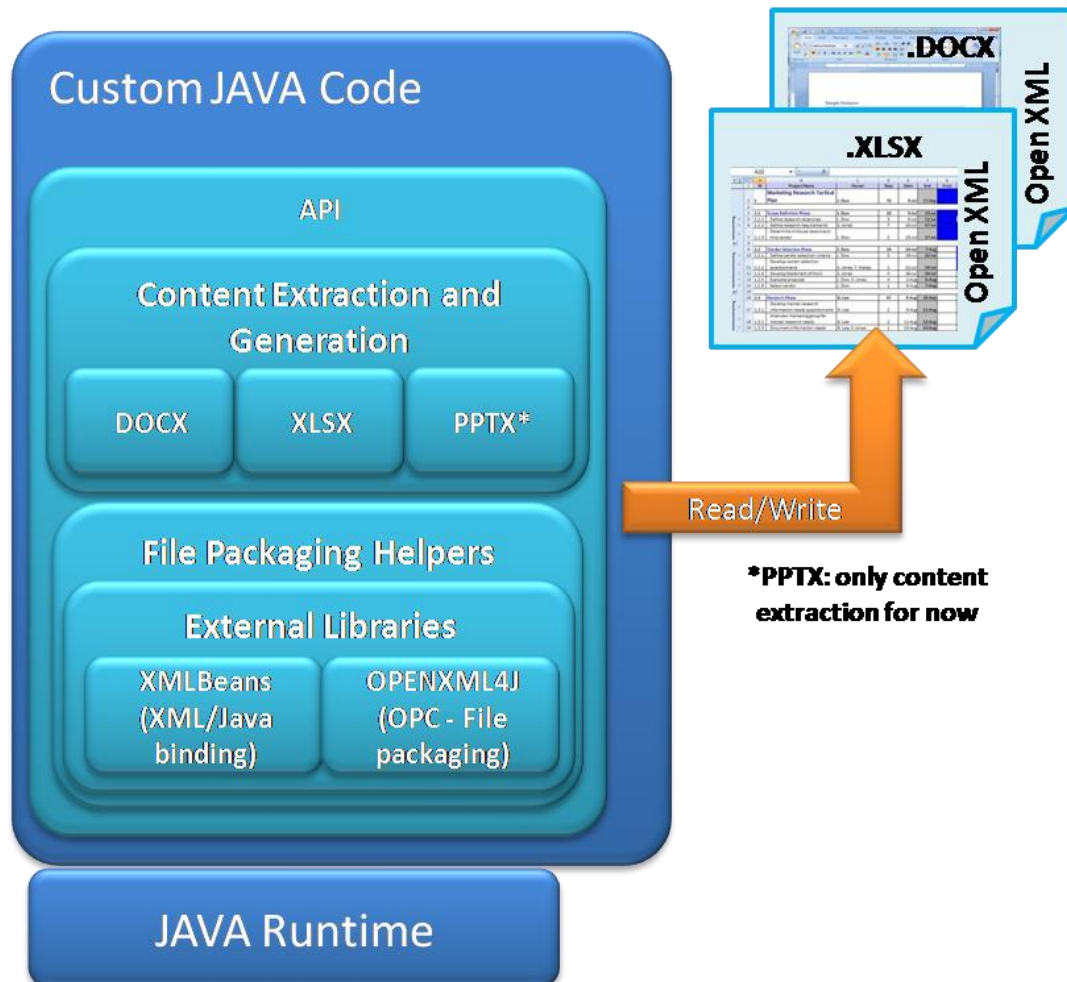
Custom JAVA Code

API

Content Extraction and Generation

DOCX

XLSX

PPTX*

File Packaging Helpers

External Libraries

XMLBeans (XML/Java binding)

OPENXML4J (OPC - File packaging)

JAVA Runtime

.DOCX

Open XML

.XLSX

Open XML

Read/Write

*PPTX: only content extraction for now